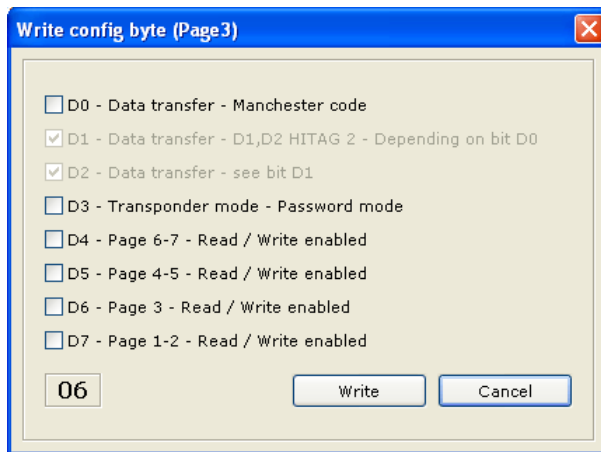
Write config byte (Page3)

D0 - Data transfer - Manchester code

D1 - Data transfer - D1,D2 HITAG 2 - Depending on bit D0

D2 - Data transfer - see bit D1

D3 - Transponder mode - Password mode

D4 - Page 6-7 - Read / Write enabled

D5 - Page 4-5 - Read / Write enabled

D6 - Page 3 - Read / Write enabled

D7 - Page 1-2 - Read / Write enabled

06

Write

Cancel